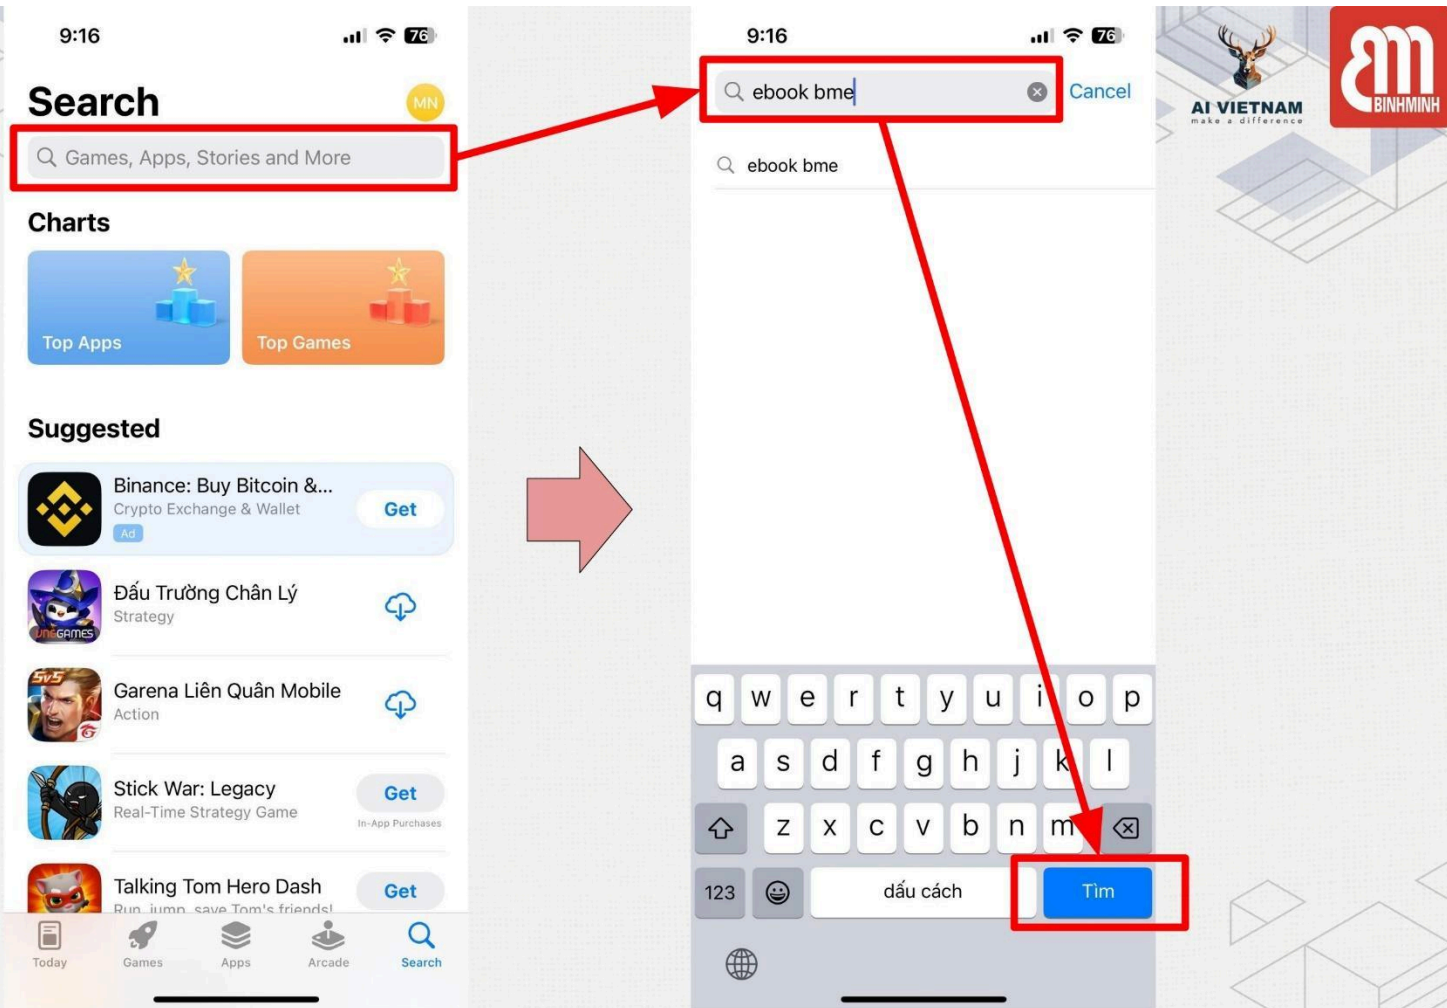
9:16

Search

MN

Games, Apps, Stories and More

Charts

Top Apps

Top Games

Suggested

Binance: Buy Bitcoin &...
Crypto Exchange & Wallet
Ad
Get

Đấu Trường Chân Lý
Strategy

Garena Liên Quân Mobile
Action

Stick War: Legacy
Real-Time Strategy Game
Get
In-App Purchases

Talking Tom Hero Dash
Run, jump, save Tom's friends!
Get

Today Games Apps Arcade Search

9:16

ebook bme

Cancel

ebook bme

q w e r t y u i o p
a s d f g h j k l
z x c v b n m
123
dấu cách
Tìm

AI VIETNAM
make a difference

BINHMINH